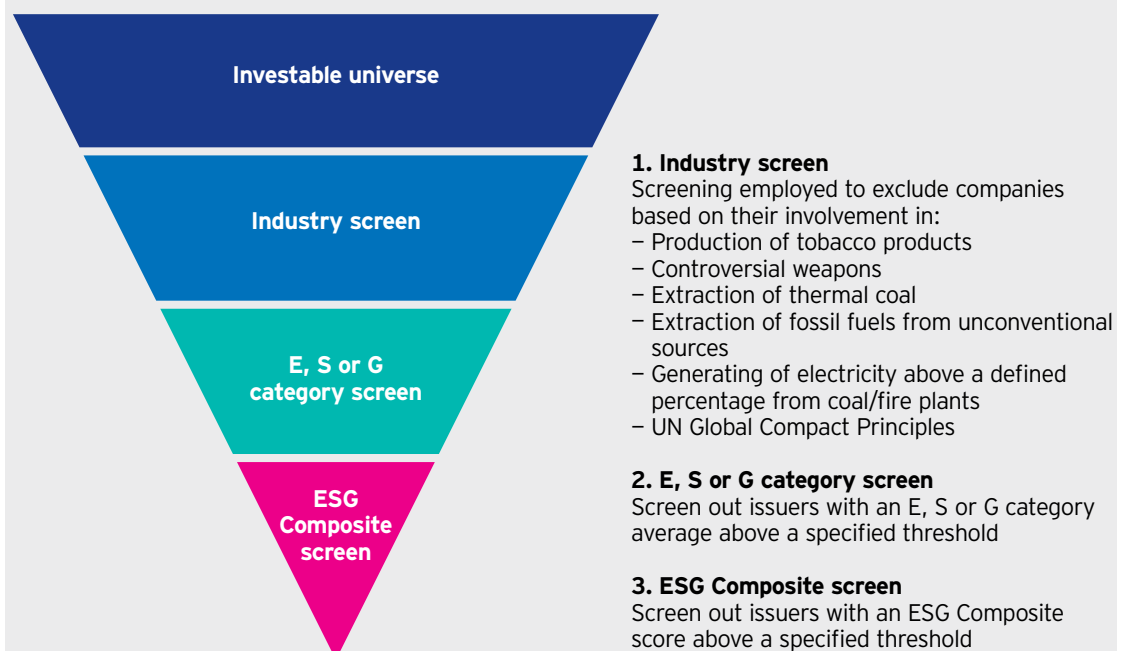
Investable universe

Industry screen

E, S or G category screen

ESG Composite screen

1. Industry screen
Screening employed to exclude companies based on their involvement in:
– Production of tobacco products
– Controversial weapons
– Extraction of thermal coal
– Extraction of fossil fuels from unconventional sources
– Generating of electricity above a defined percentage from coal/fire plants
– UN Global Compact Principles

2. E, S or G category screen
Screen out issuers with an E, S or G category average above a specified threshold

3. ESG Composite screen
Screen out issuers with an ESG Composite score above a specified threshold